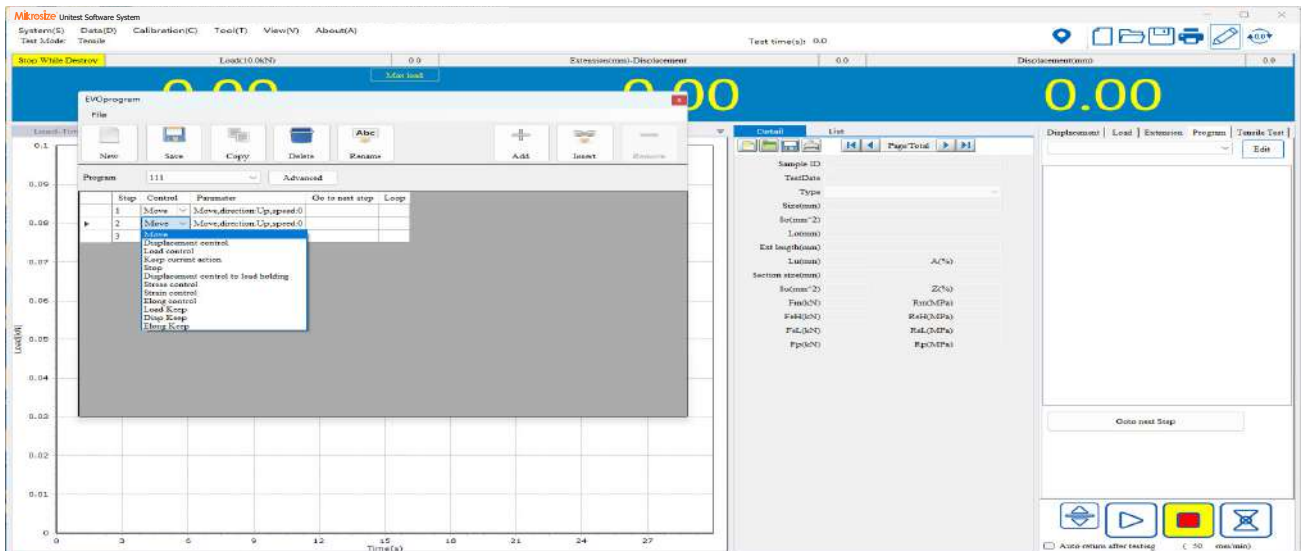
Mikrosize Unitest Software System

System(S) Data(D) Calibration(C) Tool(T) View(V) About(A)
Test Mode: Tensile

Test time(s): 0.0

Stop While Destroy | Load(10.0kN) | 0.0 | Extension(mm)-Displacement | 0.0 | Displacement(mm) | 0.0

Max load

0.00

0.00

0.00

EVOprogram
File

New Save Copy Delete Rename Add Insert Remove

Program 111 Advanced

| Step | Control | Parameter | Go to next step | Loop |
|---|---|---|---|---|
| 1 | Move | Move,direction:Up,speed:0 | | |
| 2 | Move | Move,direction:Up,speed:0 | | |
| 3 | | | | |

Move
Displacement control
Load control
Keep current action
Stop
Displacement control to load holding
Stress control
Strain control
Elong control
Load Keep
Disp Keep
Elong Keep

Load-Tim

0.1
0.09
0.08
0.07
0.06
0.05
0.04
0.03
0.02
0.01
0

Load(kN)

0 3 6 9 12 15 18 21 24 27
Time(s)

Detail List

Page/Total

Sample ID
TestDate
Type
Size(mm)
So(mm^2)
Lo(mm)
Ext length(mm)
Lu(mm) A(%)
Section size(mm)
Su(mm^2) Z(%)
Fm(kN) Rm(MPa)
FeH(kN) ReH(MPa)
FeL(kN) ReL(MPa)
Fp(kN) Rp(MPa)

Displacement | Load | Extension | Program | Tensile Test

Edit

Goto next Step

Auto return after testing ( 50 mm/min)